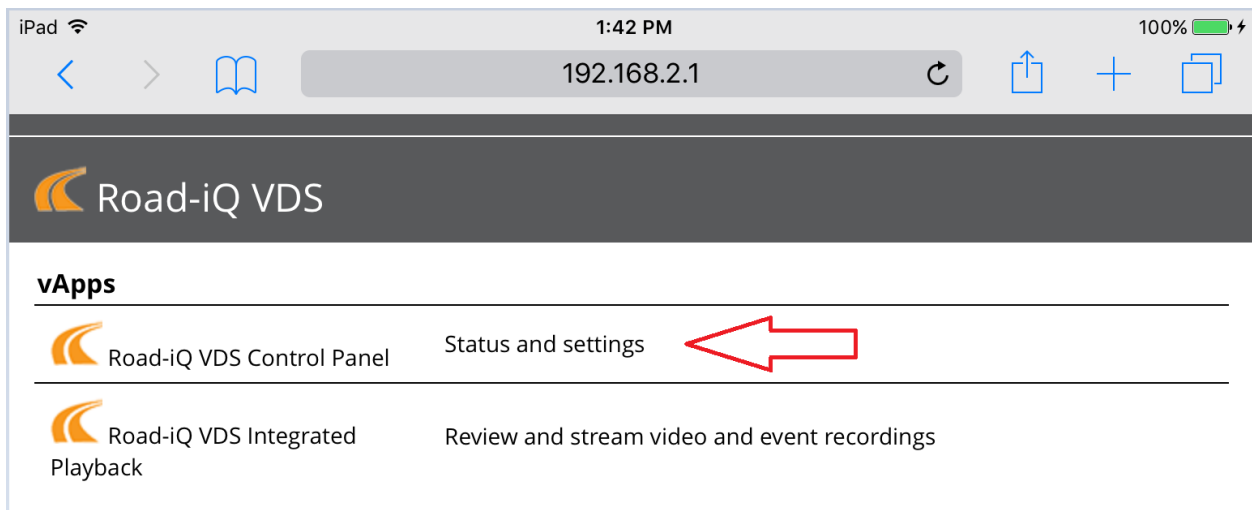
iPad 1:42 PM 100%

192.168.2.1

Road-iQ VDS

vApps

| | |
|---|---|
| Road-iQ VDS Control Panel | Status and settings |
| Road-iQ VDS Integrated Playback | Review and stream video and event recordings |